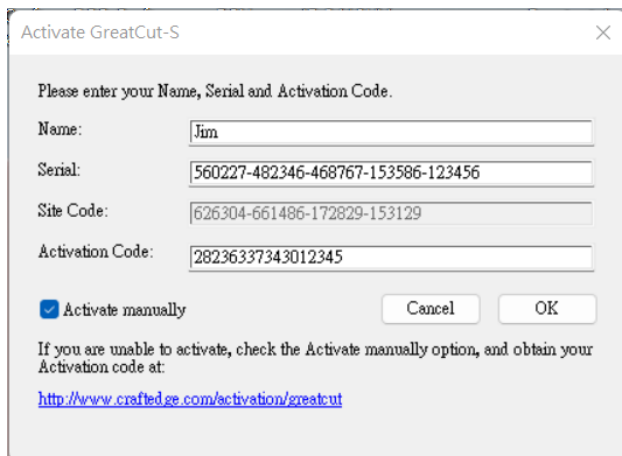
Activate GreatCut-S

×

Please enter your Name, Serial and Activation Code.

Name: Jim

Serial: 560227-482346-468767-153586-123456

Site Code: 626304-661486-172829-153129

Activation Code: 28236337343012345

Activate manually

Cancel

OK

If you are unable to activate, check the Activate manually option, and obtain your Activation code at:

http://www.craftedge.com/activation/greatcut